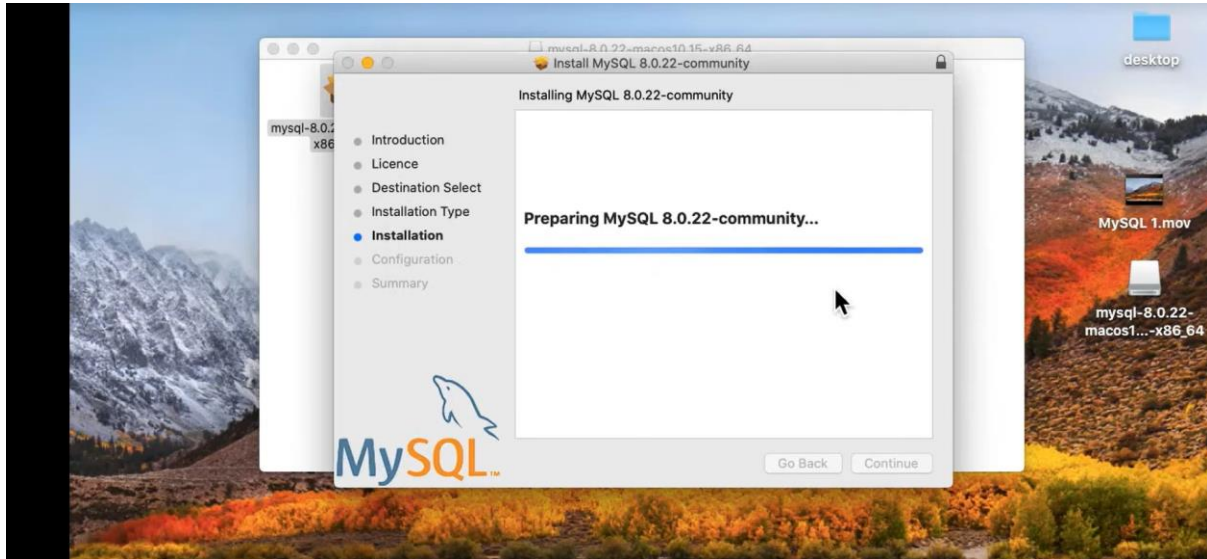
mysql-8.0.22-macos10.15-x86_64

mysql-8.0.2
x86

Install MySQL 8.0.22-community

Installing MySQL 8.0.22-community

Introduction
Licence
Destination Select
Installation Type
Installation
Configuration
Summary

Preparing MySQL 8.0.22-community...

MySQL

Go Back
Continue

desktop

MySQL 1.mov

mysql-8.0.22-macos1...-x86_64